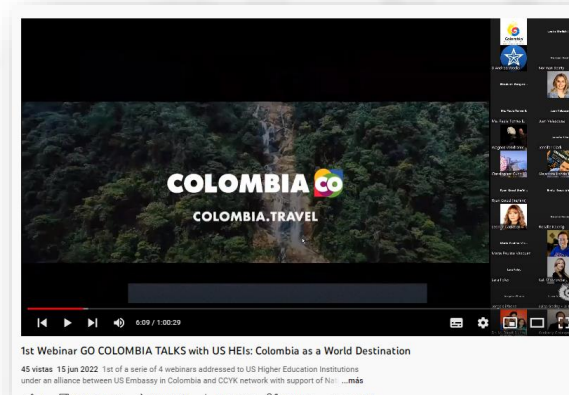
COLOMBIA CO

COLOMBIA.TRAVEL

6:09 / 1:00:29

1st Webinar GO COLOMBIA TALKS with US HEIs: Colombia as a World Destination

45 vistas 15 jun 2022 1st of a serie of 4 webinars addressed to US Higher Education Institutions under an alliance between US Embassy in Colombia and CCYK network with support of Nat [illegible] ...más